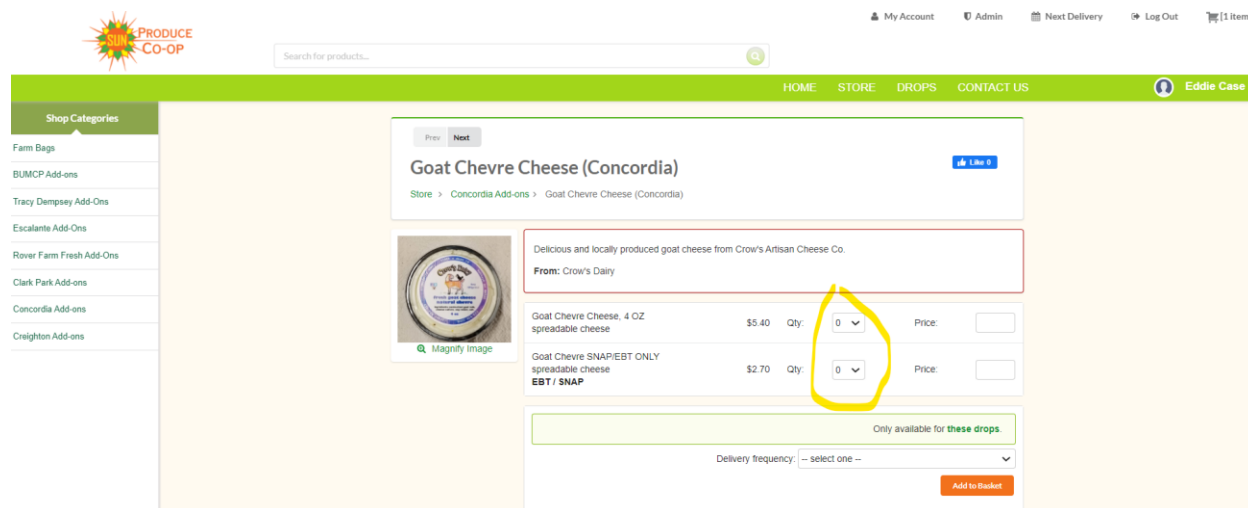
SUN PRODUCE CO-OP

Search for products...

My Account
Admin
Next Delivery
Log Out
[1 item

HOME STORE DROPS CONTACT US

Eddie Case

Shop Categories

Farm Bags
BUMCP Add-ons
Tracy Dempsey Add-Ons
Escalante Add-Ons
Rover Farm Fresh Add-Ons
Clark Park Add-ons
Concordia Add-ons
Creighton Add-ons

Prev Next

Goat Chevre Cheese (Concordia)

Like 0

Store > Concordia Add-ons > Goat Chevre Cheese (Concordia)

Magnify Image

Delicious and locally produced goat cheese from Crow's Artisan Cheese Co.

From: Crow's Dairy

| | | | | | |
|---|---|---|---|---|---|
| Goat Chevre Cheese, 4 OZ spreadable cheese | $5.40 | Qty: | 0 | Price: | |
| Goat Chevre SNAP/EBT ONLY spreadable cheese EBT / SNAP | $2.70 | Qty: | 0 | Price: | |

Only available for these drops.

Delivery frequency: -- select one --

Add to Basket